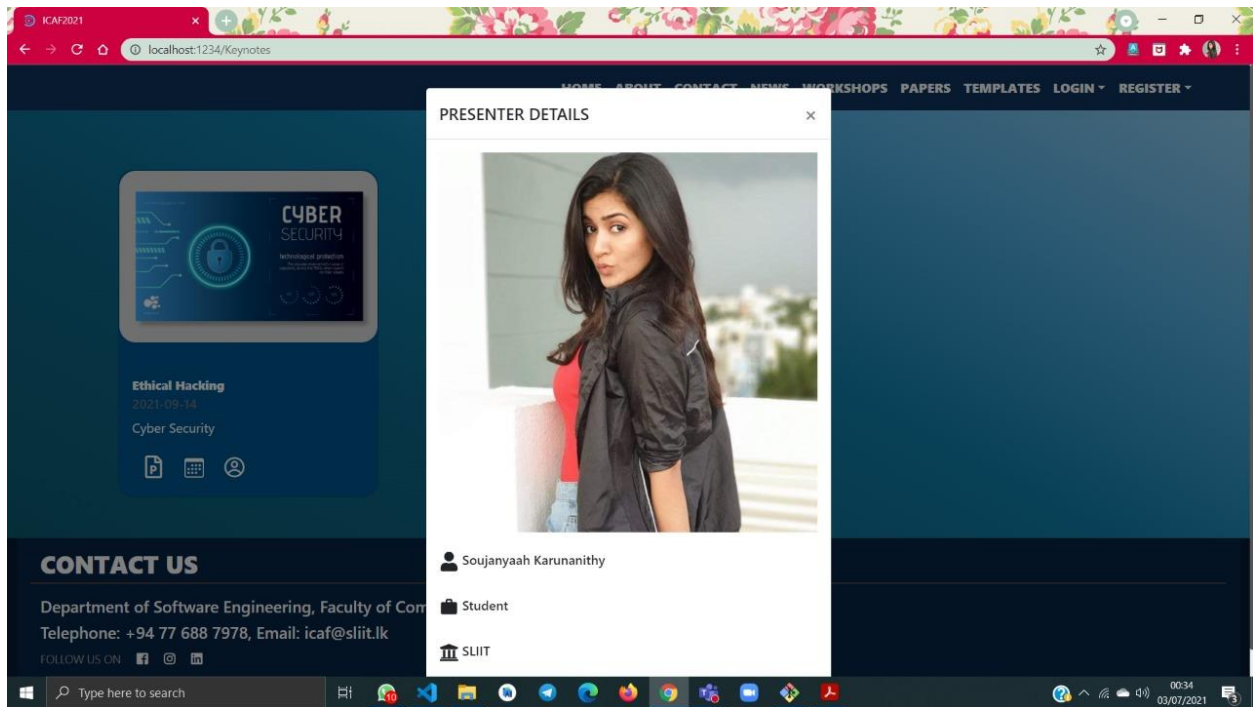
ICAF2021

localhost:1234/Keynotes

HOME ABOUT CONTACT NEWS WORKSHOPS PAPERS TEMPLATES LOGIN REGISTER

PRESENTER DETAILS ×

CYBER SECURITY

technological protection

Ethical Hacking

2021-09-14

Cyber Security

Soujanyaah Karunanithy

Student

SLIIT

CONTACT US

Department of Software Engineering, Faculty of Com

Telephone: +94 77 688 7978, Email: icaf@sliit.lk

FOLLOW US ON

Type here to search

00:34
03/07/2021